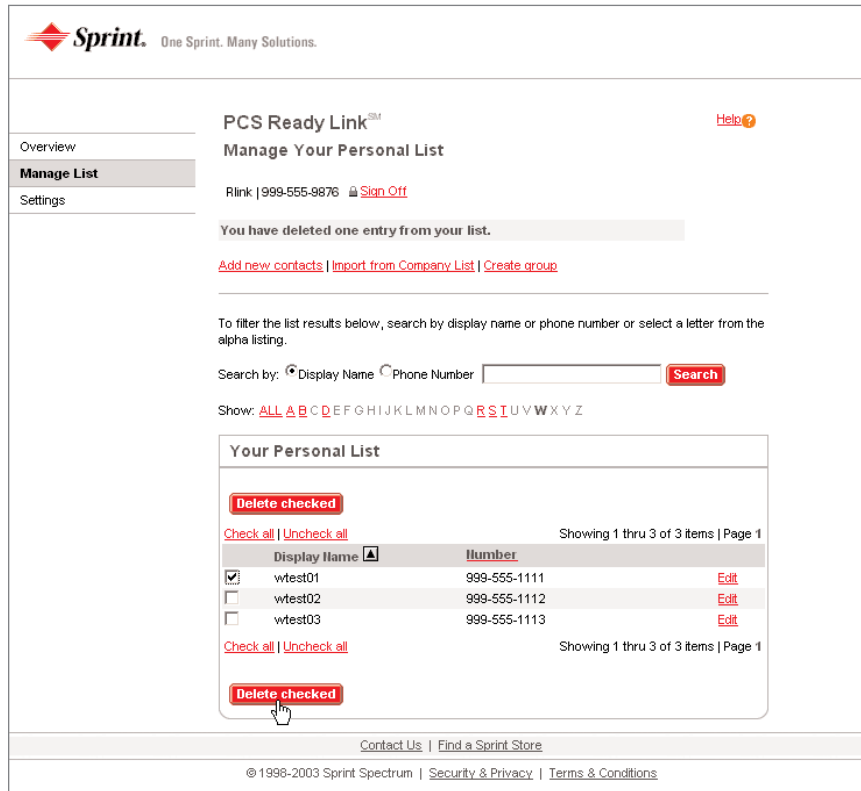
Sprint. One Sprint. Many Solutions.

Overview
Manage List
Settings

PCS Ready Link℠

Help

Manage Your Personal List

Rlink | 999-555-9876 Sign Off

You have deleted one entry from your list.

Add new contacts | Import from Company List | Create group

To filter the list results below, search by display name or phone number or select a letter from the alpha listing.

Search by: Display Name Phone Number Search

Show: ALL A B C D E F G H I J K L M N O P Q R S T U V W X Y Z

Your Personal List

Delete checked

Check all | Uncheck all Showing 1 thru 3 of 3 items | Page 1

| | Display Name | Number | |
|---|---|---|---|
| ☑ | wtest01 | 999-555-1111 | Edit |
| ☐ | wtest02 | 999-555-1112 | Edit |
| ☐ | wtest03 | 999-555-1113 | Edit |

Check all | Uncheck all Showing 1 thru 3 of 3 items | Page 1

Delete checked

Contact Us | Find a Sprint Store

© 1998-2003 Sprint Spectrum | Security & Privacy | Terms & Conditions